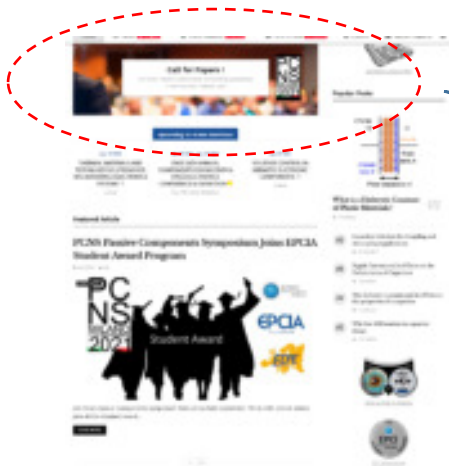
Call for Papers !

PCNS

Popular Posts

What is a Dielectric Constant of Plastic Materials?

Featured Article

PCNS Passive Components Symposium Joins EPCIA Student Award Program

PCNS

2021

Student Award

EPCIA

EPCI